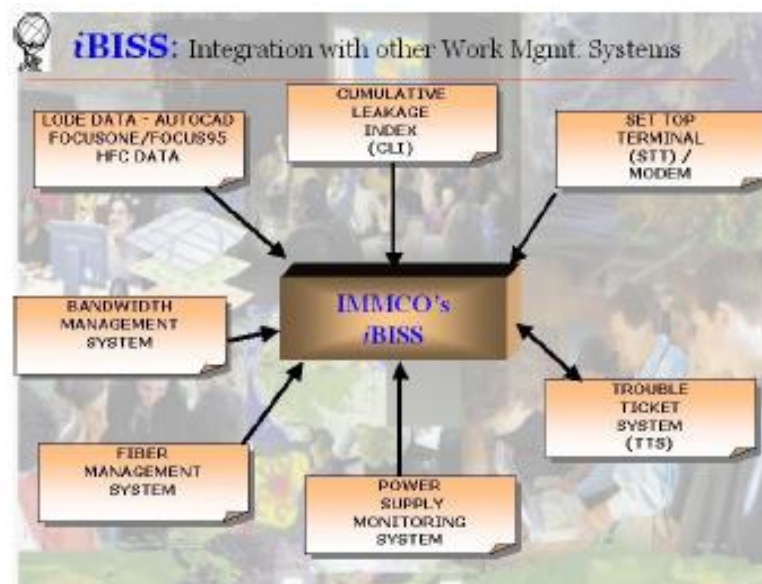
iBISS: Integration with other Work Mgmt. Systems

LODE DATA - AUTOCAD FOCUSONE/FOCUS95 HFC DATA

CUMULATIVE LEAKAGE INDEX (CLI)

SET TOP TERMINAL (STT) / MODEM

BANDWIDTH MANAGEMENT SYSTEM

IMMCO's iBISS

TROUBLE TICKET SYSTEM (TTS)

FIBER MANAGEMENT SYSTEM

POWER SUPPLY MONITORING SYSTEM